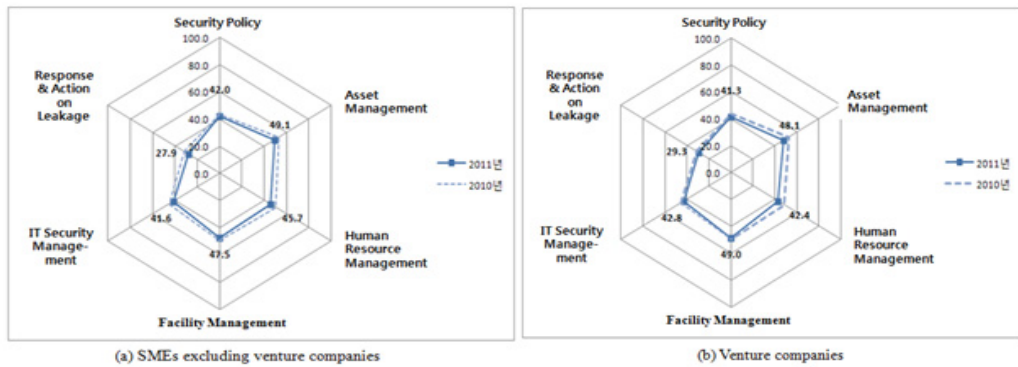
Security Policy

100.0

80.0

60.0

40.0

20.0

0.0

42.0

Asset Management

49.1

Response & Action on Leakage

27.9

2011년

2010년

IT Security Manage-ment

41.6

45.7

Human Resource Management

47.5

Facility Management

(a) SMEs excluding venture companies

Security Policy

100.0

80.0

60.0

40.0

20.0

0.0

41.3

Asset Management

48.1

Response & Action on Leakage

29.3

2011년

2010년

IT Security Manage-ment

42.8

42.4

Human Resource Management

49.0

Facility Management

(b) Venture companies